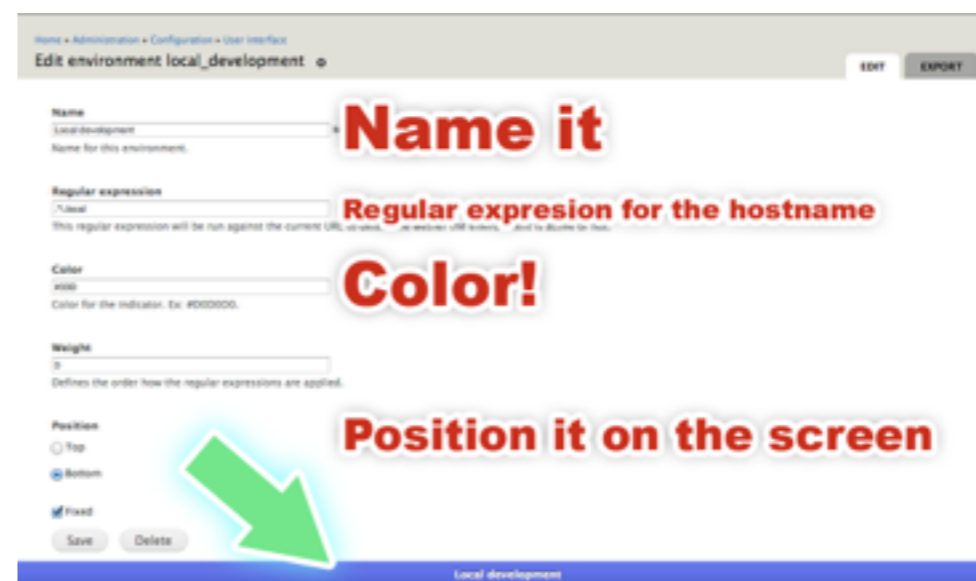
Home » Administration » Configuration » User interface

Edit environment local_development

EDIT EXPORT

Name
Local development
Name for this environment.

Name it

Regular expression
^.local
This regular expression will be run against the current URL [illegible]

Regular expresion for the hostname

Color
#000
Color for the indicator. Ex: #D0D0D0.

Color!

Weight
0
Defines the order how the regular expressions are applied.

Position
Top
Bottom

Position it on the screen

Fixed

Save Delete

Local development